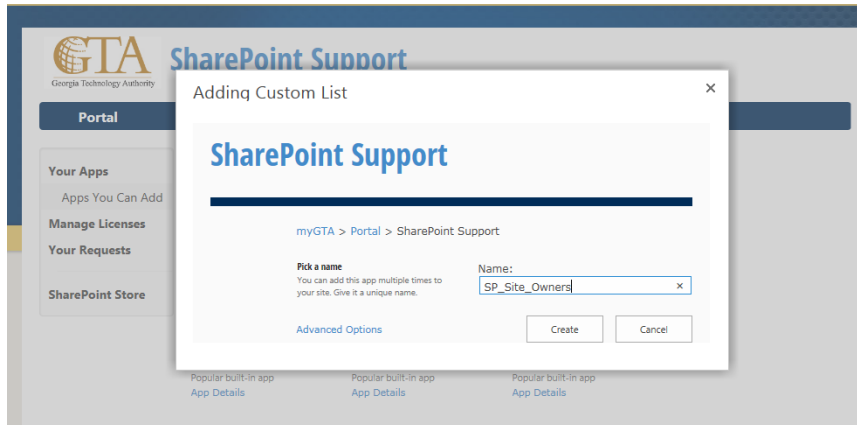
GTA
Georgia Technology Authority
SharePoint Support
Portal
Your Apps
Apps You Can Add
Manage Licenses
Your Requests
SharePoint Store

Adding Custom List
×
SharePoint Support
myGTA > Portal > SharePoint Support
Pick a name
You can add this app multiple times to your site. Give it a unique name.
Name:
SP_Site_Owners ×
Advanced Options
Create
Cancel

Popular built-in app
App Details
Popular built-in app
App Details
Popular built-in app
App Details